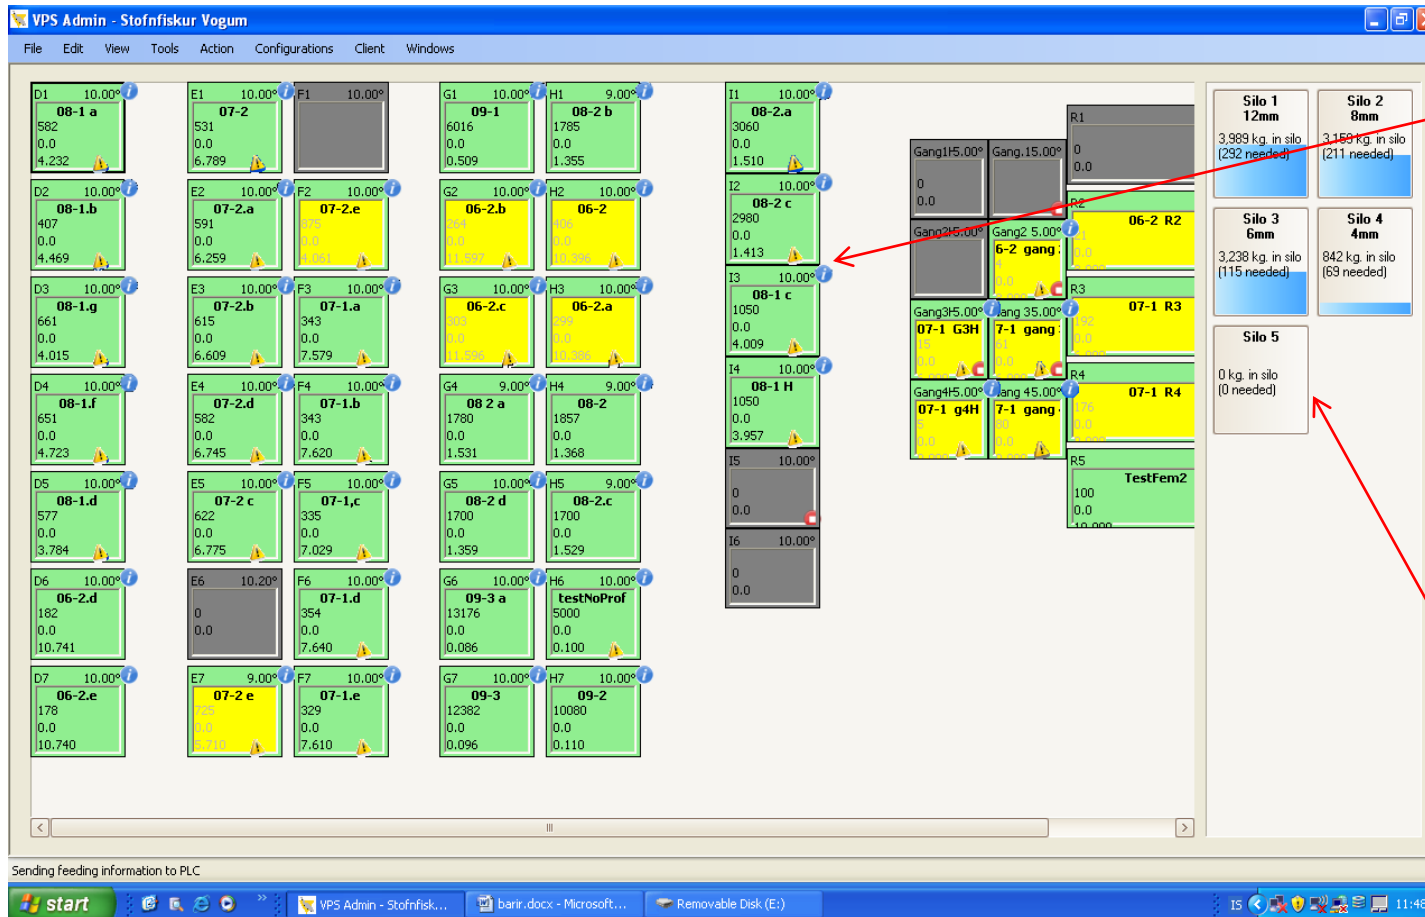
VPS Admin - Stofnfiskur Vogum

File Edit View Tools Action Configurations Client Windows

D1 10.00°
08-1 a
582
0.0
4.232

D2 10.00°
08-1.b
407
0.0
4.469

D3 10.00°
08-1.g
661
0.0
4.015

D4 10.00°
08-1.f
651
0.0
4.723

D5 10.00°
08-1.d
577
0.0
3.784

D6 10.00°
06-2.d
182
0.0
10.741

D7 10.00°
06-2.e
178
0.0
10.740

E1 10.00°
07-2
531
0.0
6.789

E2 10.00°
07-2.a
591
0.0
6.259

E3 10.00°
07-2.b
615
0.0
6.609

E4 10.00°
07-2.d
582
0.0
6.745

E5 10.00°
07-2 c
622
0.0
6.775

E6 10.20°
0
0.0

E7 9.00°
07-2 e
725
0.0
5.710

F1 10.00°

F2 10.00°
07-2.e
875
0.0
4.061

F3 10.00°
07-1.a
343
0.0
7.579

F4 10.00°
07-1.b
343
0.0
7.620

F5 10.00°
07-1,c
335
0.0
7.029

F6 10.00°
07-1.d
354
0.0
7.640

F7 10.00°
07-1.e
329
0.0
7.610

G1 10.00°
09-1
6016
0.0
0.509

G2 10.00°
06-2.b
264
0.0
11.597

G3 10.00°
06-2.c
303
0.0
11.596

G4 9.00°
08 2 a
1780
0.0
1.531

G5 10.00°
08-2 d
1700
0.0
1.359

G6 10.00°
09-3 a
13176
0.0
0.086

G7 10.00°
09-3
12382
0.0
0.096

H1 9.00°
08-2 b
1785
0.0
1.355

H2 10.00°
06-2
406
0.0
10.396

H3 10.00°
06-2.a
299
0.0
10.386

H4 9.00°
08-2
1857
0.0
1.368

H5 9.00°
08-2.c
1700
0.0
1.529

H6 10.00°
testNoProf
5000
0.0
0.100

H7 10.00°
09-2
10080
0.0
0.110

I1 10.00°
08-2.a
3060
0.0
1.510

I2 10.00°
08-2 c
2980
0.0
1.413

I3 10.00°
08-1 c
1050
0.0
4.009

I4 10.00°
08-1 H
1050
0.0
3.957

I5 10.00°
0
0.0

I6 10.00°
0
0.0

Gang1 15.00°
0
0.0

Gang. 15.00°

Gang2 15.00°

Gang2 5.00°
6-2 gang
4
0.0

Gang3 15.00°
07-1 G3H
15
0.0

ang 35.00°
7-1 gang
61
0.0

Gang4 15.00°
07-1 g4H
5
0.0

ang 45.00°
7-1 gang
80
0.0

R1
0
0.0

R2
06-2 R2
21
0.0

R3
07-1 R3
192
0.0

R4
07-1 R4
176
0.0

R5
TestFem2
100
0.0
10.000

Silo 1
12mm
3,989 kg. in silo
(292 needed)

Silo 2
8mm
3,159 kg. in silo
(211 needed)

Silo 3
6mm
3,238 kg. in silo
(115 needed)

Silo 4
4mm
842 kg. in silo
(69 needed)

Silo 5
0 kg. in silo
(0 needed)

Sending feeding information to PLC

start
VPS Admin - Stofnfisk...
barir.docx - Microsoft...
Removable Disk (E:)
IS
11:48